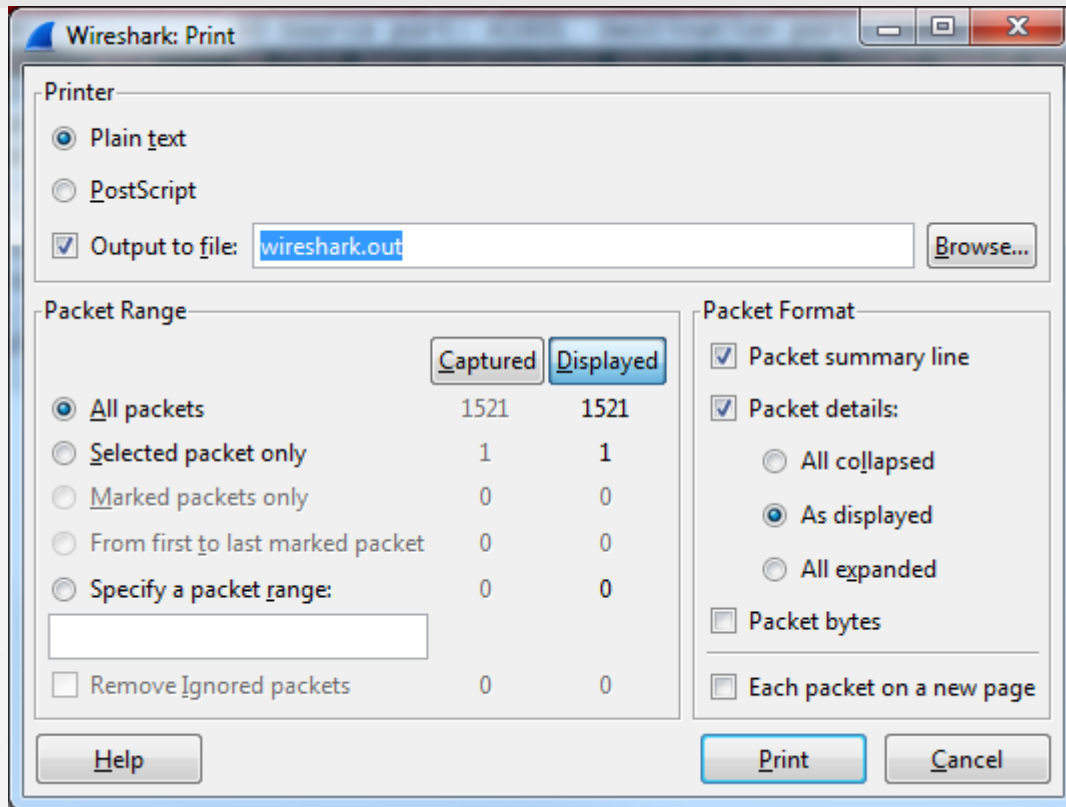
Wireshark: Print

Printer

Plain text

PostScript

Output to file: wireshark.out

Browse...

Packet Range

| | Captured | Displayed |
|---|---|---|
| All packets | 1521 | 1521 |
| Selected packet only | 1 | 1 |
| Marked packets only | 0 | 0 |
| From first to last marked packet | 0 | 0 |
| Specify a packet range: | 0 | 0 |
| Remove Ignored packets | 0 | 0 |

Packet Format

Packet summary line

Packet details:

All collapsed

As displayed

All expanded

Packet bytes

Each packet on a new page

Help

Print

Cancel